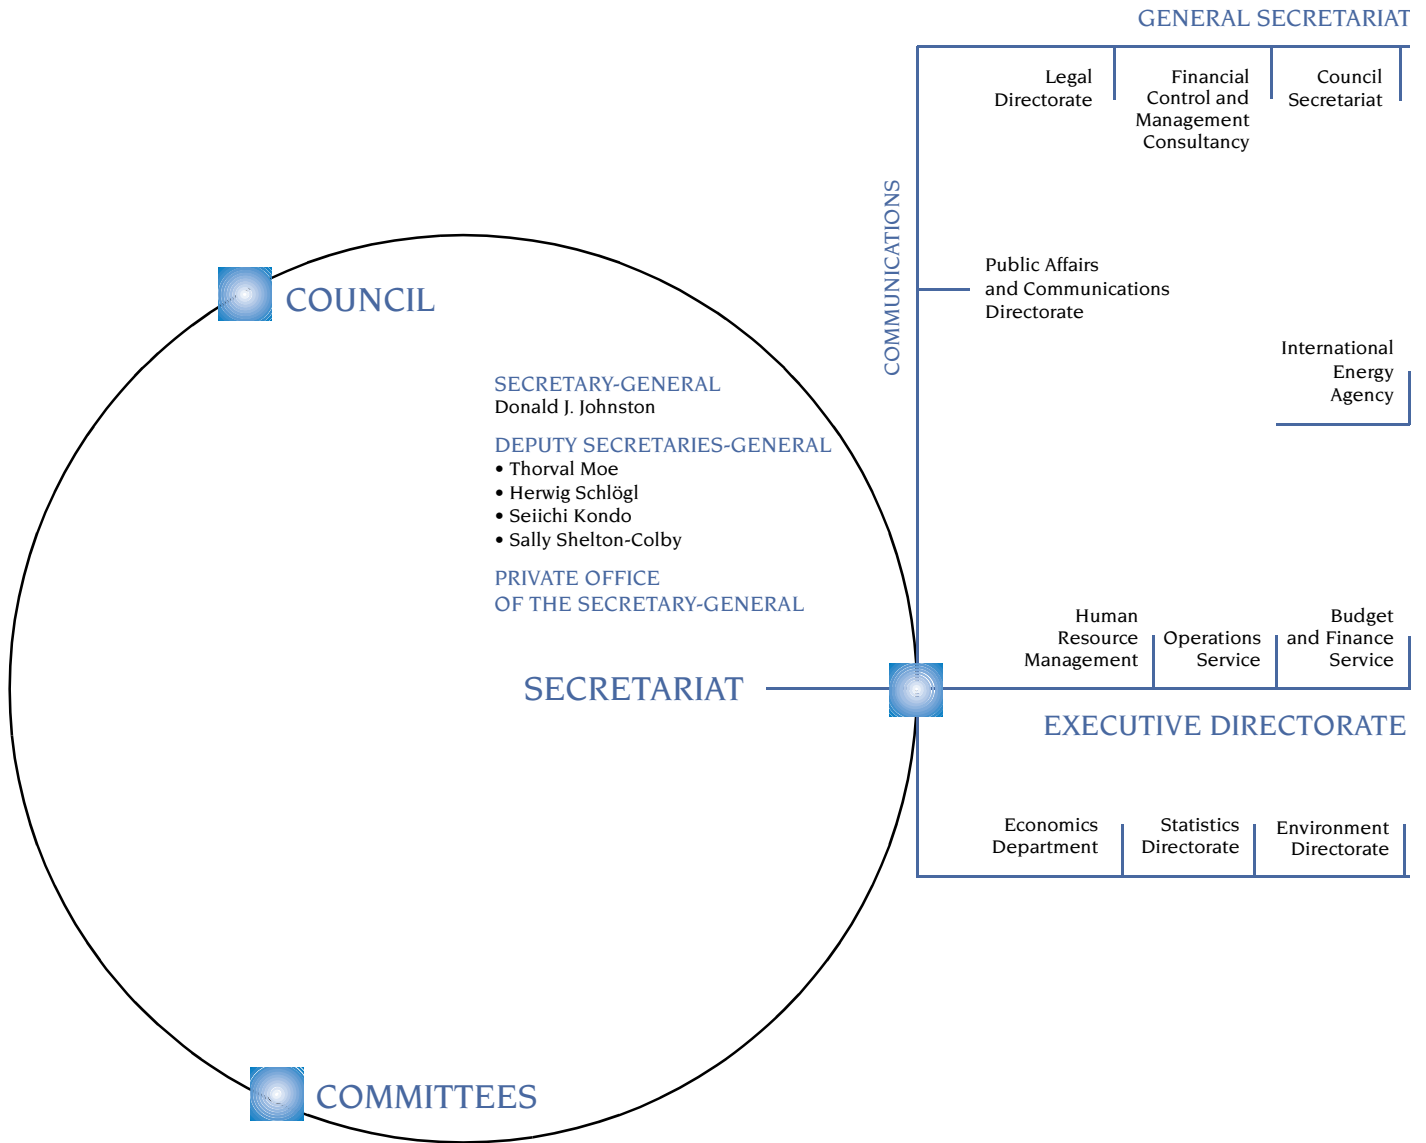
GENERAL SECRETARIAT

Legal Directorate

Financial Control and Management Consultancy

Council Secretariat

COMMUNICATIONS

Public Affairs and Communications Directorate

International Energy Agency

COUNCIL

SECRETARY-GENERAL
Donald J. Johnston

DEPUTY SECRETARIES-GENERAL
• Thorval Moe
• Herwig Schlögl
• Seiichi Kondo
• Sally Shelton-Colby

PRIVATE OFFICE OF THE SECRETARY-GENERAL

SECRETARIAT

Human Resource Management

Operations Service

Budget and Finance Service

EXECUTIVE DIRECTORATE

Economics Department

Statistics Directorate

Environment Directorate

COMMITTEES